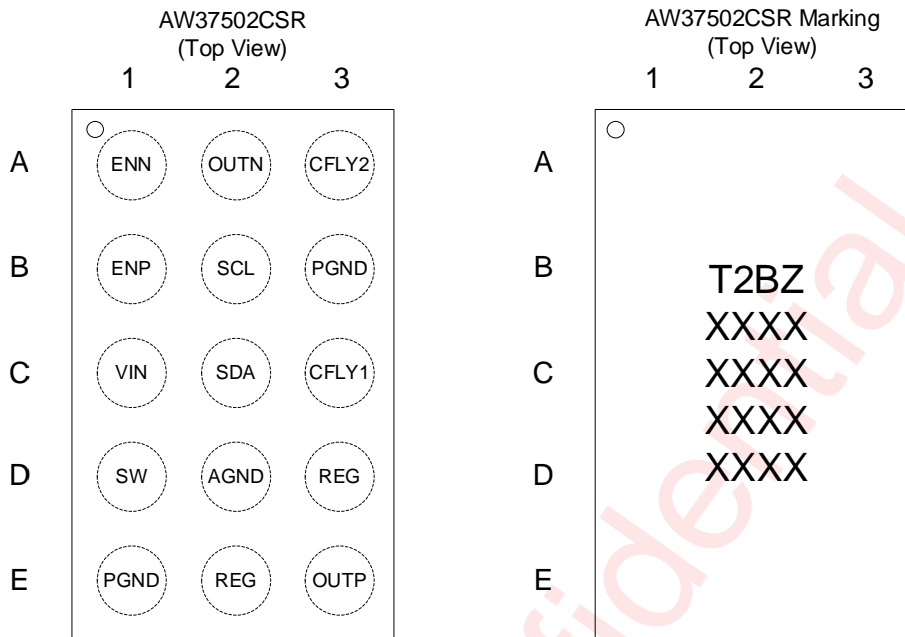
AW37502CSR
(Top View)

|   | 1 | 2 | 3 |
|---|---|---|---|
| A | ENN | OUTN | CFLY2 |
| B | ENP | SCL | PGND |
| C | VIN | SDA | CFLY1 |
| D | SW | AGND | REG |
| E | PGND | REG | OUTP |

AW37502CSR Marking
(Top View)

1 2 3

A
B
C
D
E

T2BZ
XXXX
XXXX
XXXX
XXXX

fidential